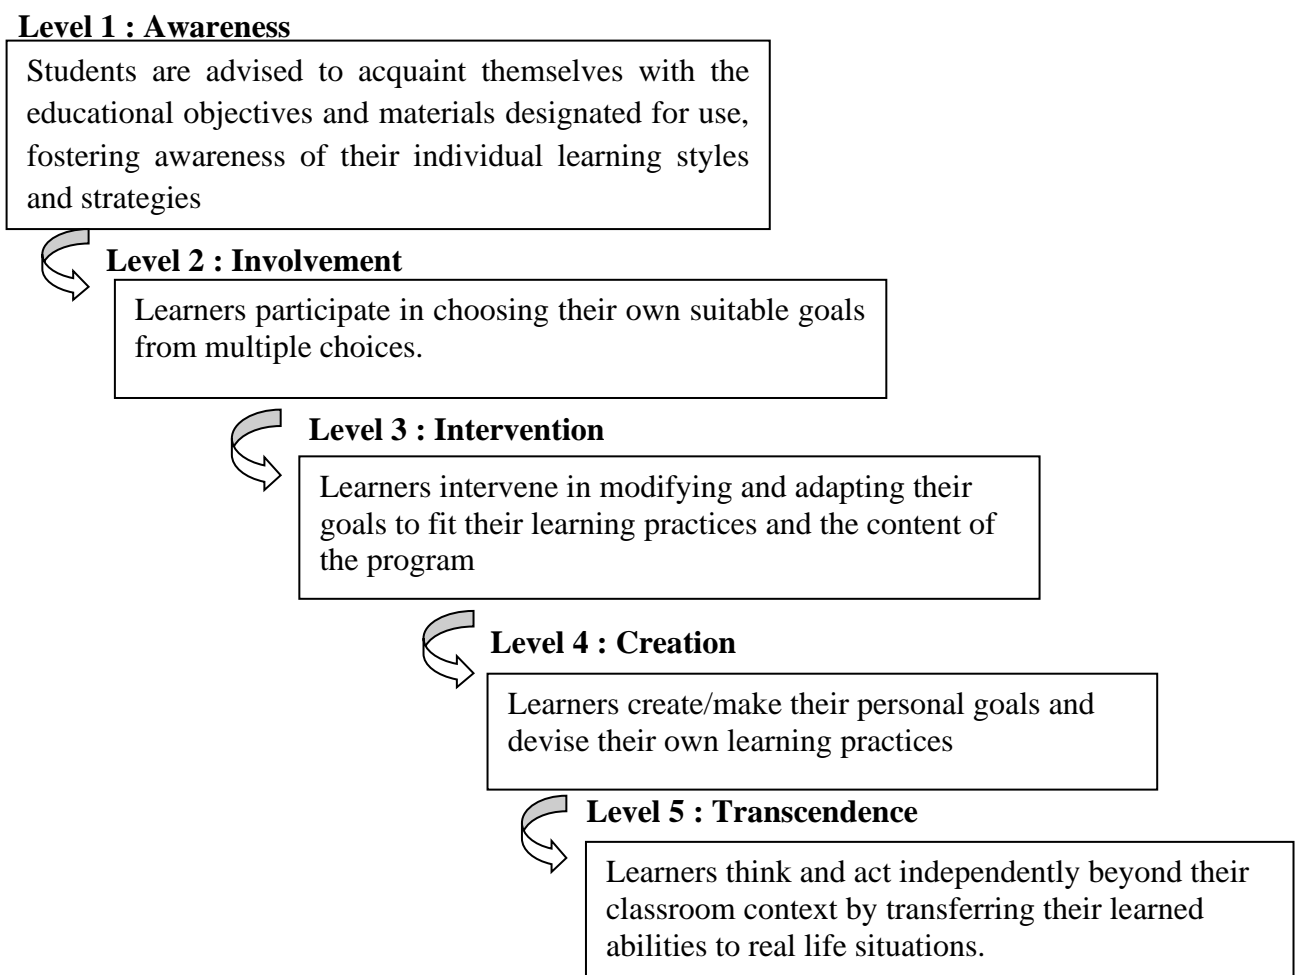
**Level 1 : Awareness**

Students are advised to acquaint themselves with the educational objectives and materials designated for use, fostering awareness of their individual learning styles and strategies

**Level 2 : Involvement**

Learners participate in choosing their own suitable goals from multiple choices.

**Level 3 : Intervention**

Learners intervene in modifying and adapting their goals to fit their learning practices and the content of the program

**Level 4 : Creation**

Learners create/make their personal goals and devise their own learning practices

**Level 5 : Transcendence**

Learners think and act independently beyond their classroom context by transferring their learned abilities to real life situations.